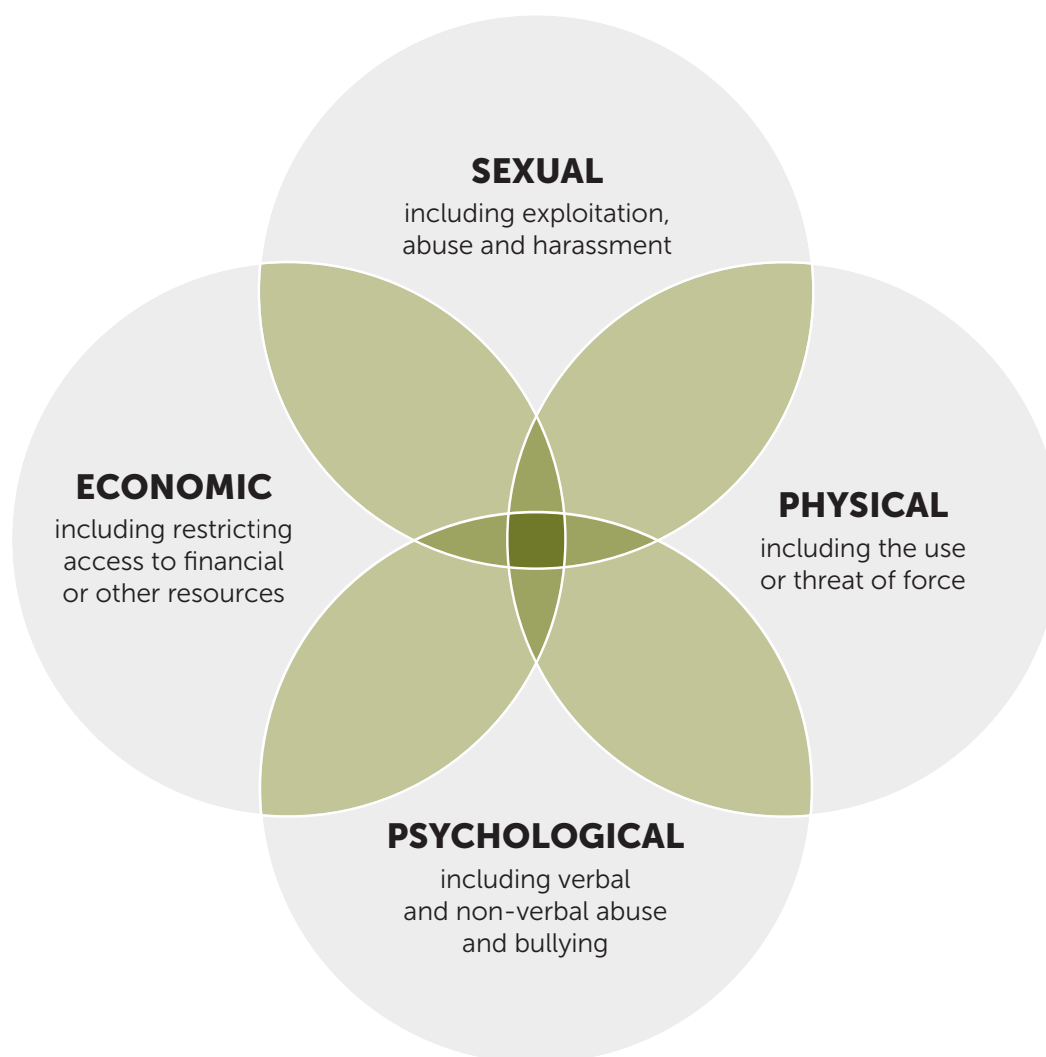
SEXUAL
including exploitation, abuse and harassment

ECONOMIC
including restricting access to financial or other resources

PHYSICAL
including the use or threat of force

PSYCHOLOGICAL
including verbal and non-verbal abuse and bullying